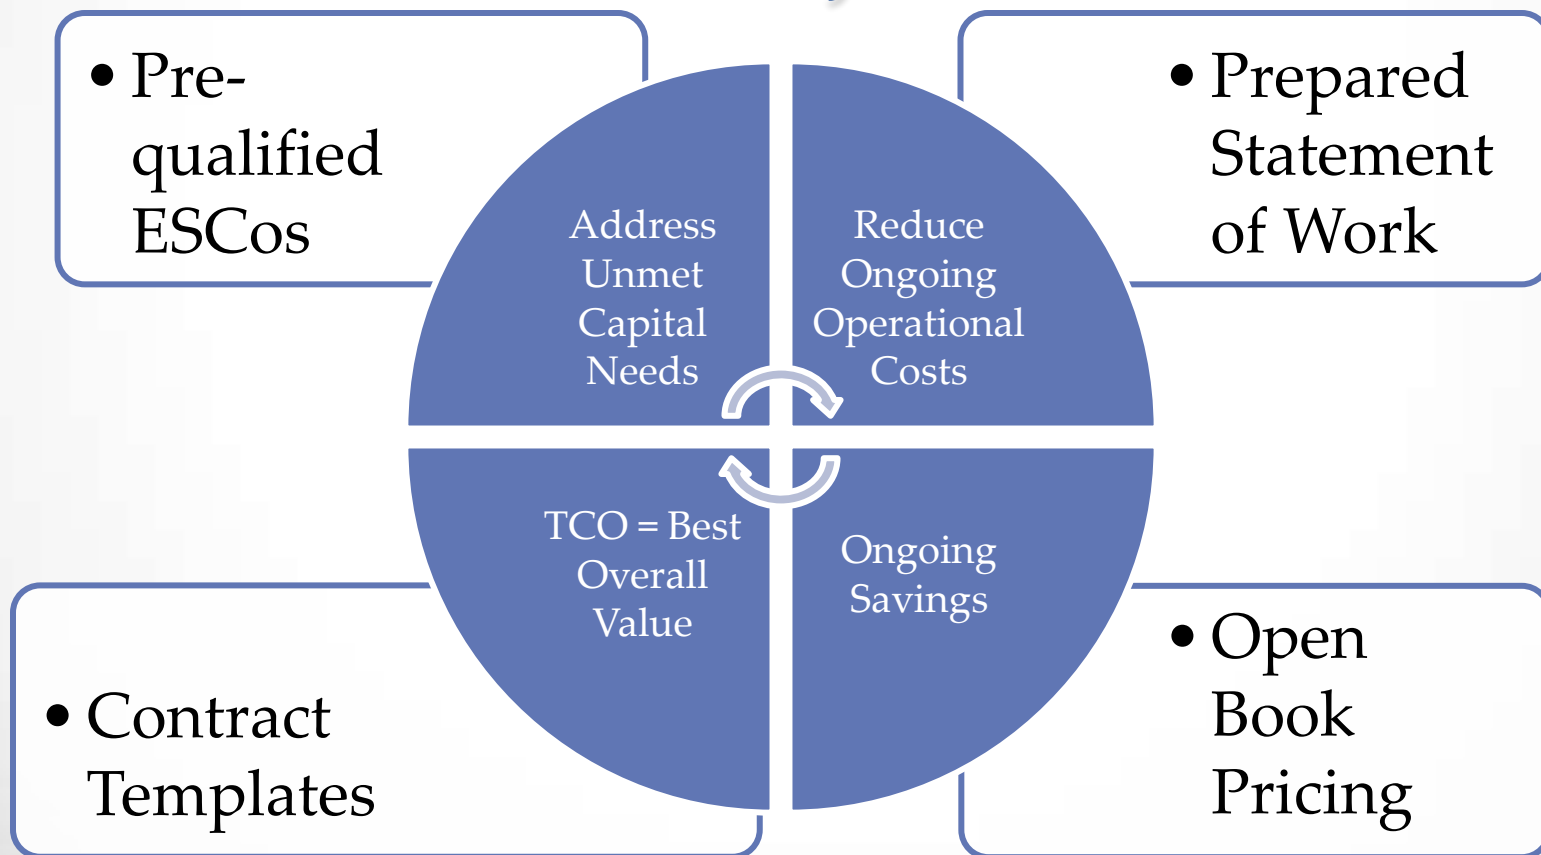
• Pre-qualified ESCos

• Prepared Statement of Work

Address Unmet Capital Needs

Reduce Ongoing Operational Costs

TCO = Best Overall Value

Ongoing Savings

• Contract Templates

• Open Book Pricing